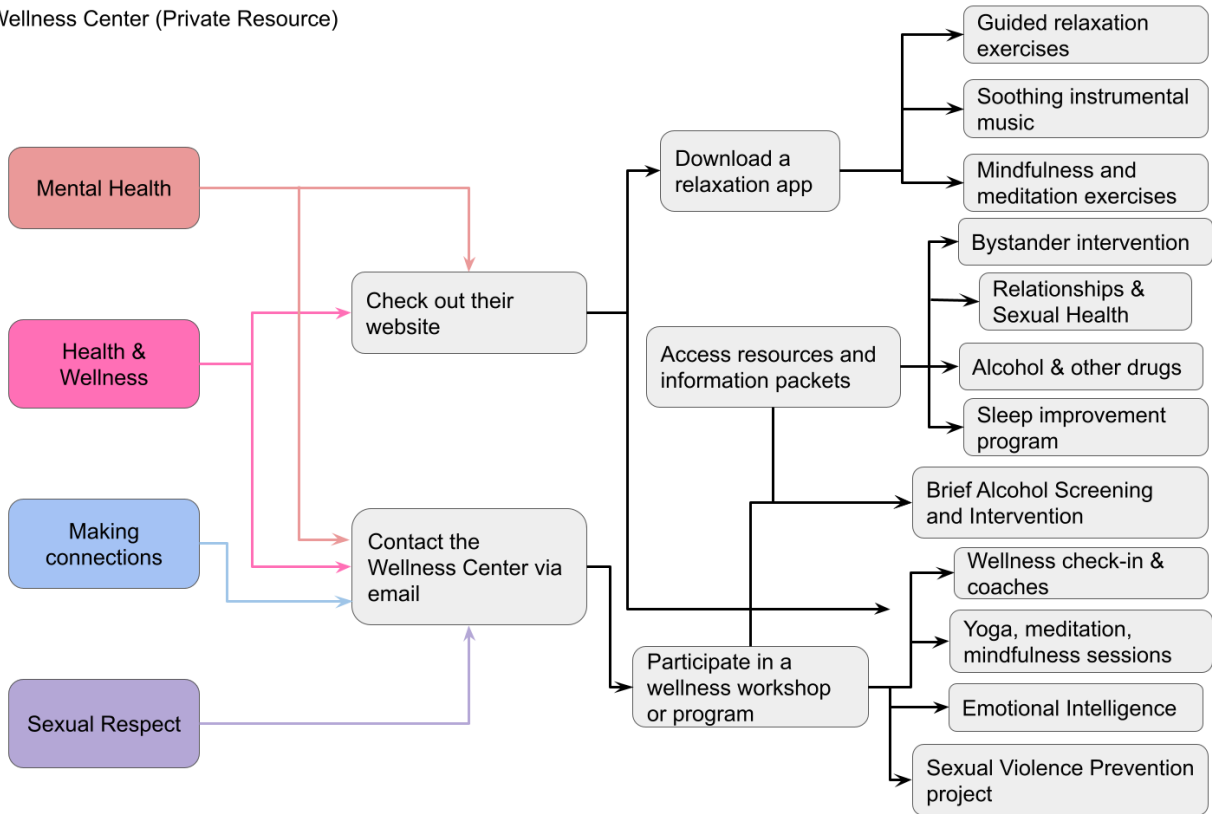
Wellness Center (Private Resource)

Mental Health

Health & Wellness

Making connections

Sexual Respect

Check out their website

Contact the Wellness Center via email

Download a relaxation app

Access resources and information packets

Participate in a wellness workshop or program

Guided relaxation exercises

Soothing instrumental music

Mindfulness and meditation exercises

Bystander intervention

Relationships & Sexual Health

Alcohol & other drugs

Sleep improvement program

Brief Alcohol Screening and Intervention

Wellness check-in & coaches

Yoga, meditation, mindfulness sessions

Emotional Intelligence

Sexual Violence Prevention project